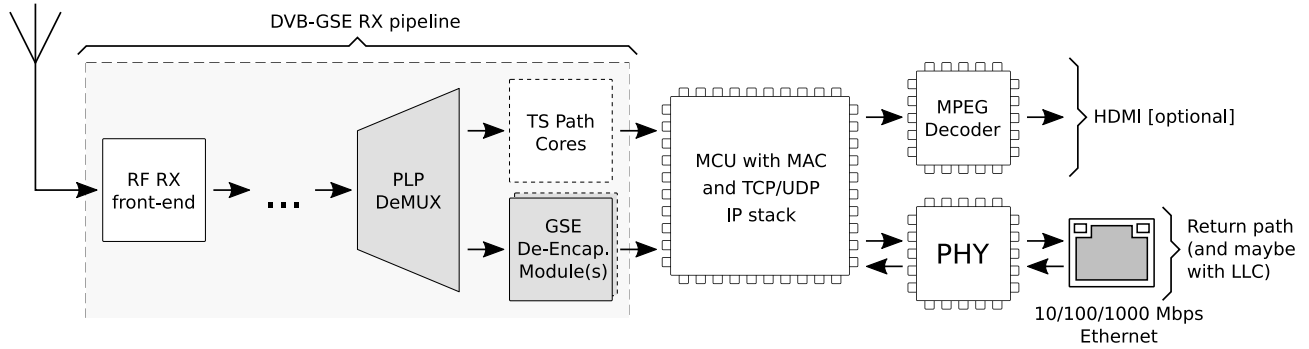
DVB-GSE RX pipeline

RF RX front-end

...

PLP DeMUX

TS Path Cores

GSE De-Encap. Module(s)

MCU with MAC and TCP/UDP IP stack

MPEG Decoder

HDMI [optional]

PHY

Return path (and maybe with LLC)

10/100/1000 Mbps Ethernet